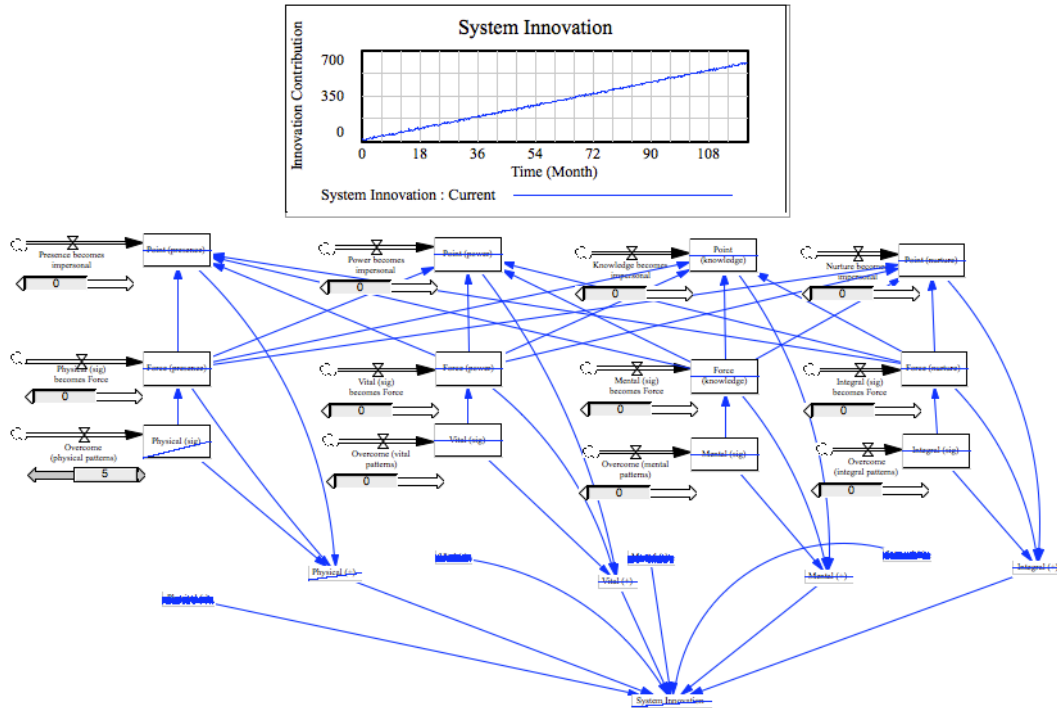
System Innovation

Innovation Contribution

700

350

0

0 18 36 54 72 90 108

Time (Month)

System Innovation : Current

Presence becomes impersonal

Point (presence)

0

Power becomes impersonal

Point (power)

0

Knowledge becomes impersonal

Point (knowledge)

0

Nurture becomes impersonal

Point (nurture)

0

Physical (sig) becomes Force

Force (presence)

0

Vital (sig) becomes Force

Force (power)

0

Mental (sig) becomes Force

Force (knowledge)

0

Integral (sig) becomes Force

Force (nurture)

0

Overcome (physical patterns)

Physical (sig)

5

Overcome (vital patterns)

Vital (sig)

0

Overcome (mental patterns)

Mental (sig)

0

Overcome (integral patterns)

Integral (sig)

0

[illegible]

Physical (+)

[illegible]

Vital (+)

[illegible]

Mental (+)

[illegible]

Integral (+)

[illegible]

System Innovation